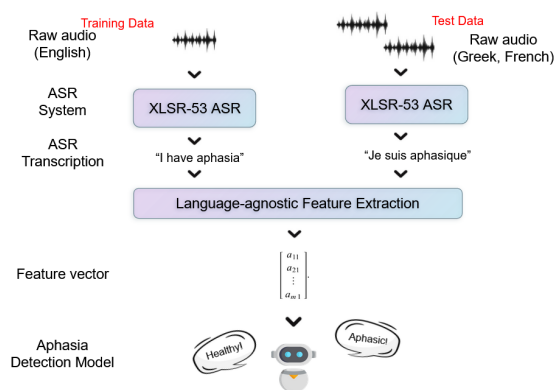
Training Data

Test Data

Raw audio (English)

Raw audio (Greek, French)

ASR System

XLSR-53 ASR

XLSR-53 ASR

ASR Transcription

“I have aphasia”

“Je suis aphasique”

Language-agnostic Feature Extraction

Feature vector

$\begin{bmatrix} a_{11} \\ a_{21} \\ \vdots \\ a_{m1} \end{bmatrix}$

Aphasia Detection Model

Healthy!

Aphasic!